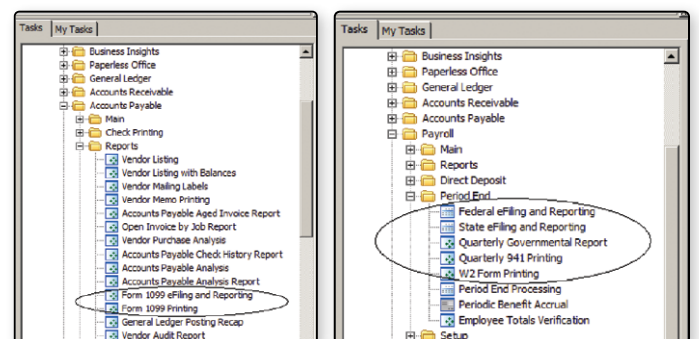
Tasks | My Tasks

Business Insights
Paperless Office
General Ledger
Accounts Receivable
Accounts Payable
Main
Check Printing
Reports
Vendor Listing
Vendor Listing with Balances
Vendor Mailing Labels
Vendor Memo Printing
Accounts Payable Aged Invoice Report
Open Invoice by Job Report
Vendor Purchase Analysis
Accounts Payable Check History Report
Accounts Payable Analysis
Accounts Payable Analysis Report
Form 1099 eFiling and Reporting
Form 1099 Printing
General Ledger Posting Recap
Vendor Audit Report

Tasks | My Tasks

Business Insights
Paperless Office
General Ledger
Accounts Receivable
Accounts Payable
Payroll
Main
Reports
Direct Deposit
Period End
Federal eFiling and Reporting
State eFiling and Reporting
Quarterly Governmental Report
Quarterly 941 Printing
W2 Form Printing
Period End Processing
Periodic Benefit Accrual
Employee Totals Verification
Setup